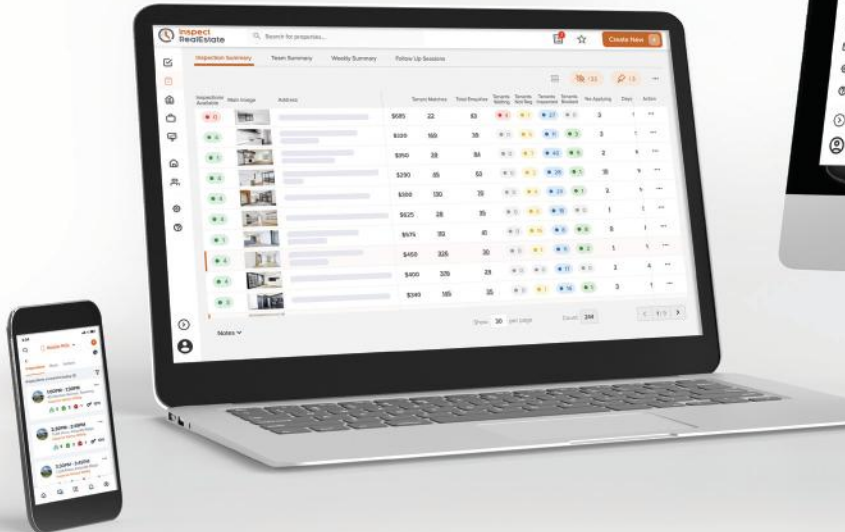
Inspect RealEstate

Search for properties...

Create New

Inspection Summary | Team Summary | Weekly Summary | Follow Up Sessions

| Inspections Available | Main Image | Address | | Tenants Matches | Total Enquiries | Tenants Waiting | Tenants Not Reg | Tenants Inspected | Tenants Booked | No Applying | Days | Action |
|---|---|---|---|---|---|---|---|---|---|---|---|---|
| 0 | | | $685 | 22 | 63 | | | 27 | | 3 | | ... |
| 6 | | | $220 | 160 | 35 | | | | 3 | 3 | | ... |
| 1 | | | $350 | 28 | 84 | | | 42 | | 2 | | ... |
| 4 | | | $290 | 85 | 53 | | | 26 | | 11 | | ... |
| 4 | | | $300 | 130 | 70 | | | 23 | | 3 | | ... |
| 6 | | | $625 | 28 | 35 | | | 15 | | 1 | | ... |
| 1 | | | $575 | 310 | 41 | | | | | 5 | | ... |
| 4 | | | $450 | 325 | 30 | | | | | 1 | | ... |
| 4 | | | $400 | 329 | 29 | | | 11 | | 3 | 4 | ... |
| 3 | | | $340 | 165 | 35 | | | 14 | | 3 | | ... |

Notes

Show 30 per page

Count: 244

1/3